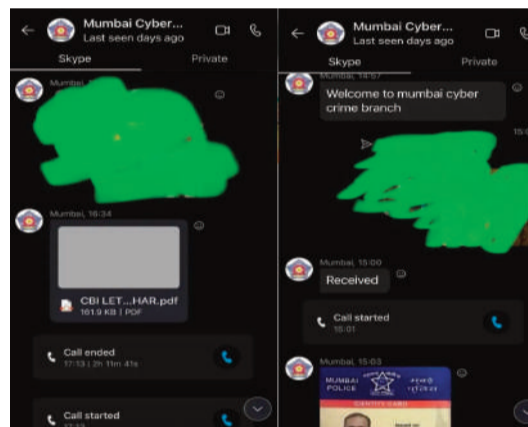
Mumbai Cyber...
Last seen days ago
Skype
Private
Mumbai, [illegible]
Mumbai, 16:34
CBI LET...HAR.pdf
161.9 KB | PDF
Call ended
17:13 | 2h 11m 41s
Call started
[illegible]

Mumbai Cyber...
Last seen days ago
Skype
Private
Mumbai, 14:57
Welcome to mumbai cyber crime branch
15:0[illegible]
Mumbai, 15:00
Received
Call started
15:01
Mumbai, 15:03
MUMBAI POLICE
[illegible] पोलीस
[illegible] CARD